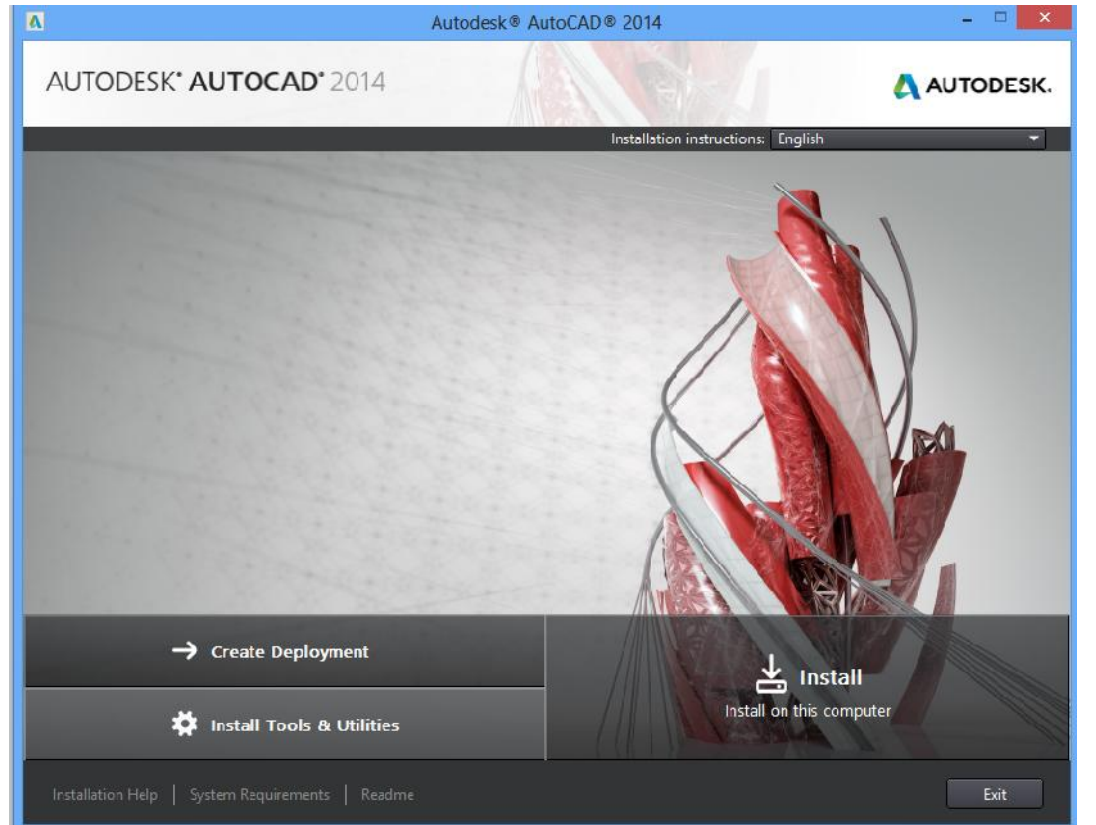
Autodesk® AutoCAD® 2014

AUTODESK® AUTOCAD® 2014

AUTODESK.

Installation instructions: English

Create Deployment

Install Tools & Utilities

Install

Install on this computer

Installation Help | System Requirements | Readme

Exit